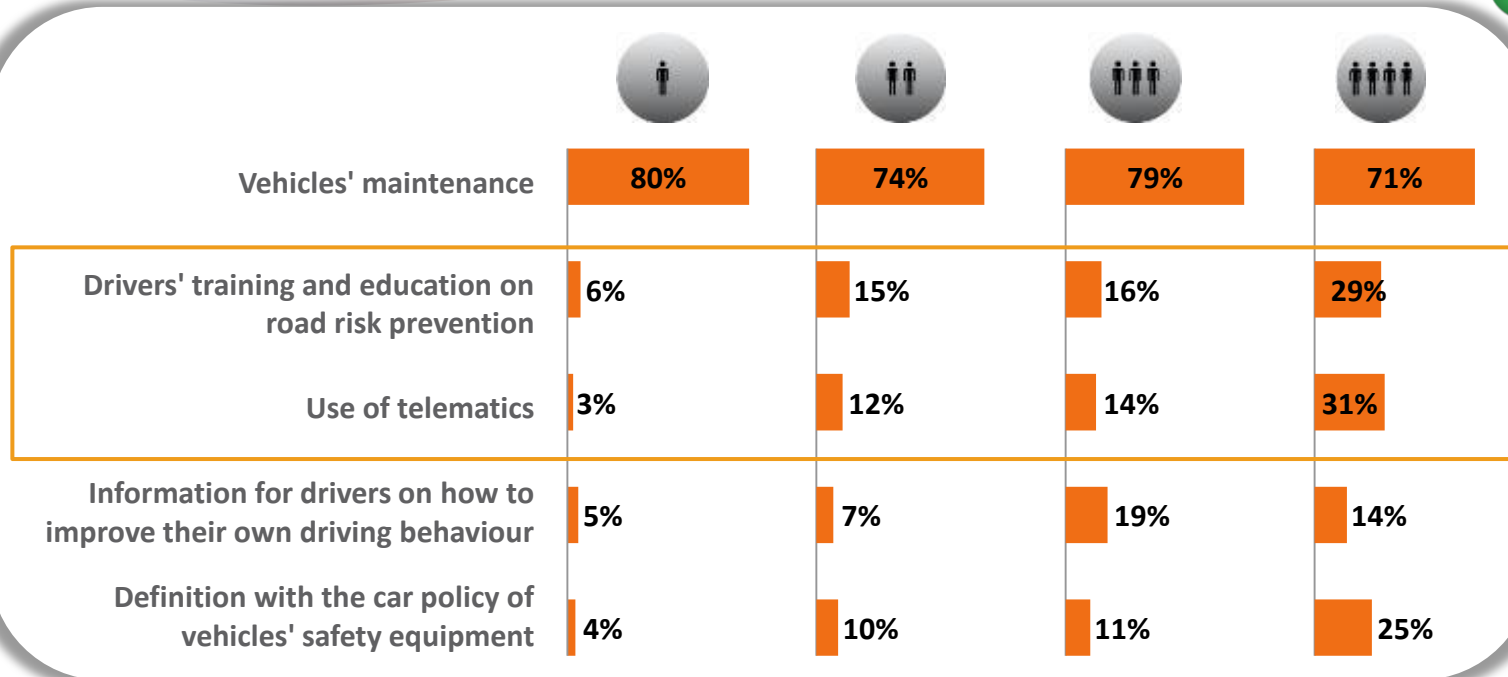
| | | | | |
|---|---|---|---|---|
| Vehicles' maintenance | 80% | 74% | 79% | 71% |
| Drivers' training and education on road risk prevention | 6% | 15% | 16% | 29% |
| Use of telematics | 3% | 12% | 14% | 31% |
| Information for drivers on how to improve their own driving behaviour | 5% | 7% | 19% | 14% |
| Definition with the car policy of vehicles' safety equipment | 4% | 10% | 11% | 25% |